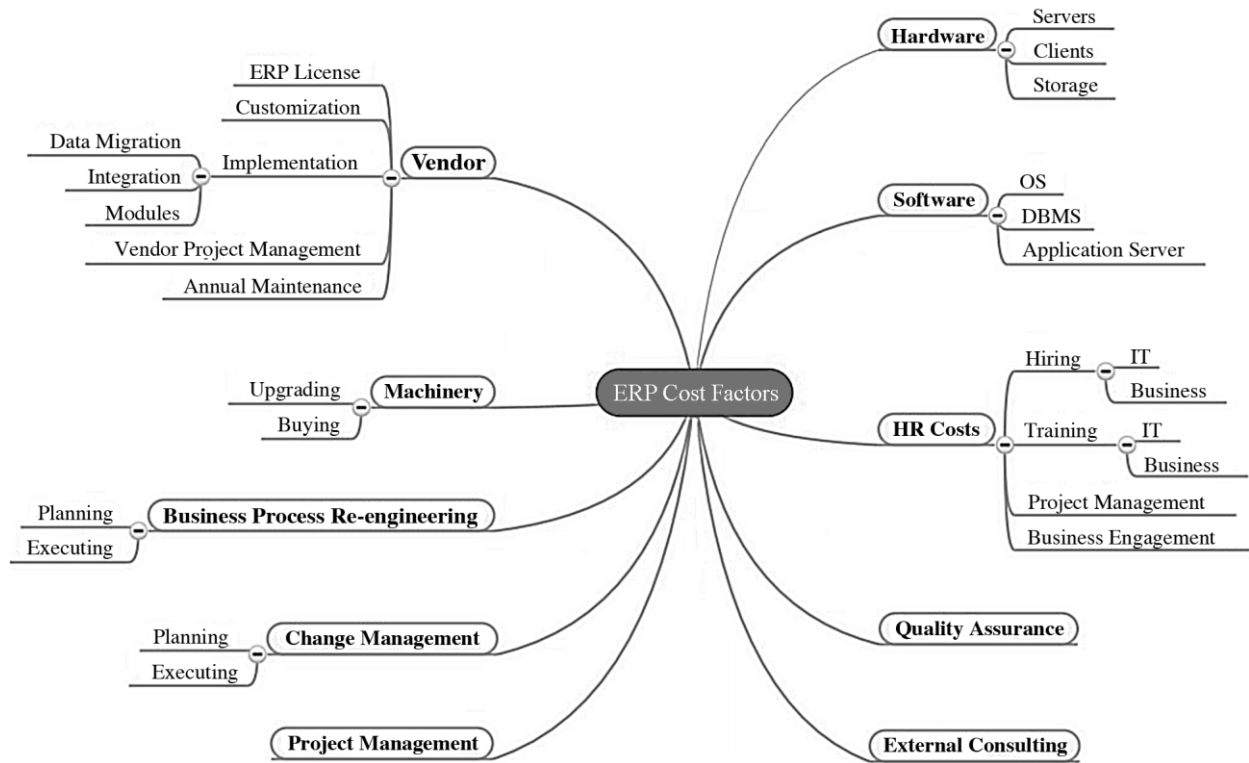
ERP Cost Factors

Vendor
ERP License
Customization
Implementation
Data Migration
Integration
Modules
Vendor Project Management
Annual Maintenance

Machinery
Upgrading
Buying

Business Process Re-engineering
Planning
Executing

Change Management
Planning
Executing

Project Management

Hardware
Servers
Clients
Storage

Software
OS
DBMS
Application Server

HR Costs
Hiring
IT
Business
Training
IT
Business
Project Management
Business Engagement

Quality Assurance

External Consulting